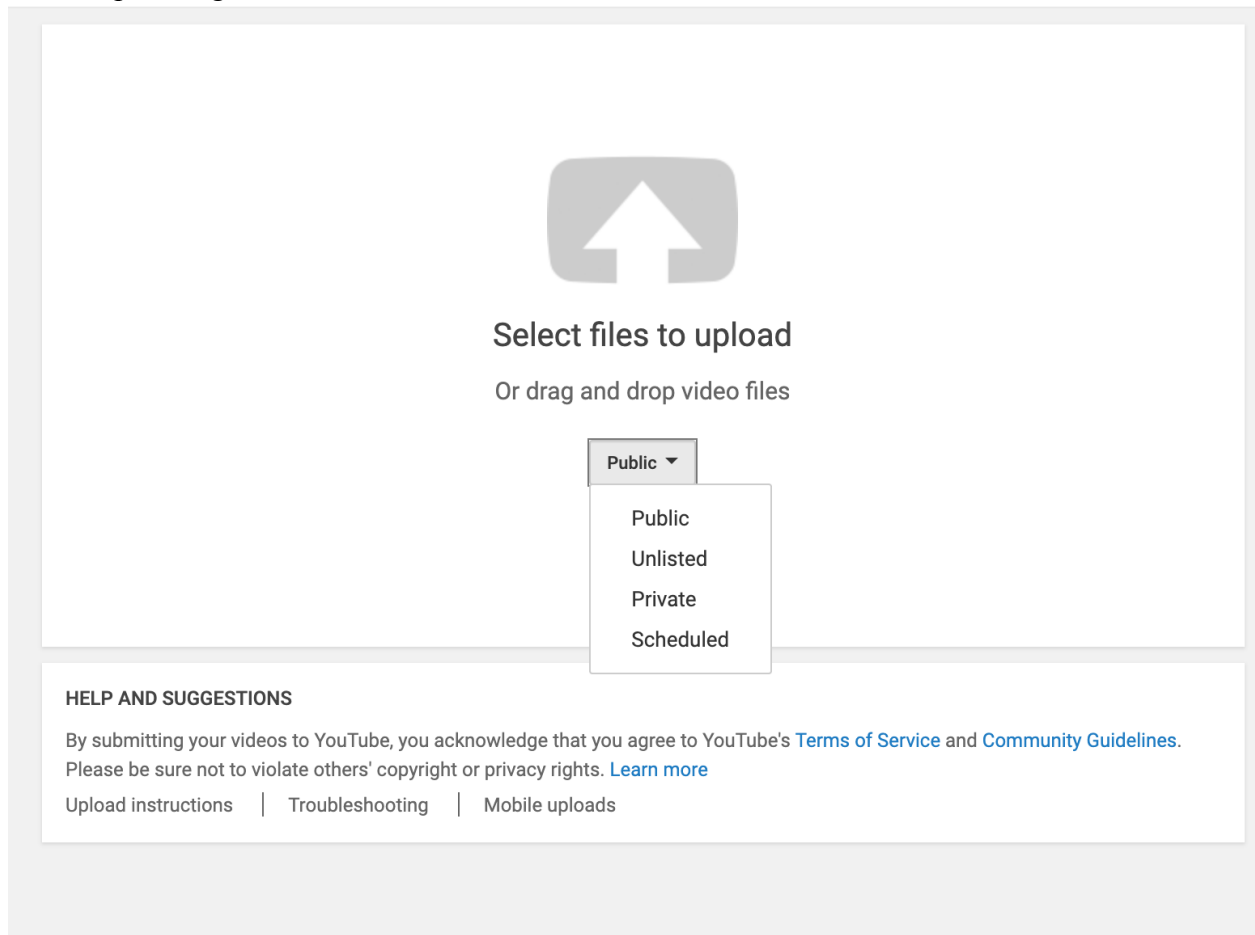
Select files to upload

Or drag and drop video files

Public

Public
Unlisted
Private
Scheduled

HELP AND SUGGESTIONS

By submitting your videos to YouTube, you acknowledge that you agree to YouTube's Terms of Service and Community Guidelines. Please be sure not to violate others' copyright or privacy rights. Learn more

Upload instructions | Troubleshooting | Mobile uploads